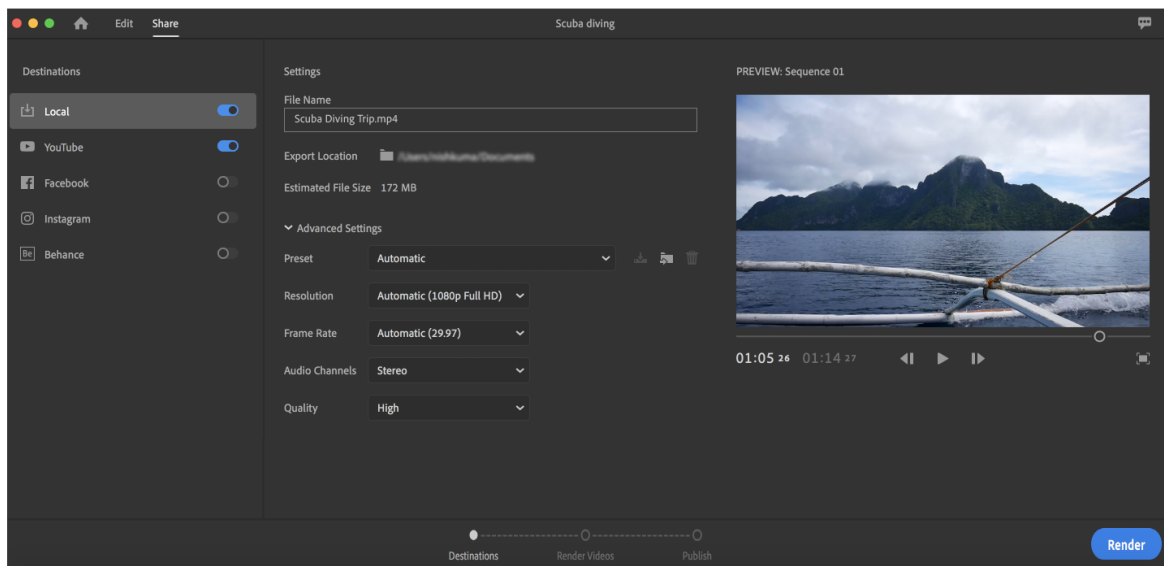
Edit Share

Scuba diving

Destinations

Local

YouTube

Facebook

Instagram

Behance

Settings

File Name

Scuba Diving Trip.mp4

Export Location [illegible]

Estimated File Size 172 MB

Advanced Settings

Preset Automatic

Resolution Automatic (1080p Full HD)

Frame Rate Automatic (29.97)

Audio Channels Stereo

Quality High

PREVIEW: Sequence 01

01:05 26 01:14 27

Destinations Render Videos Publish

Render